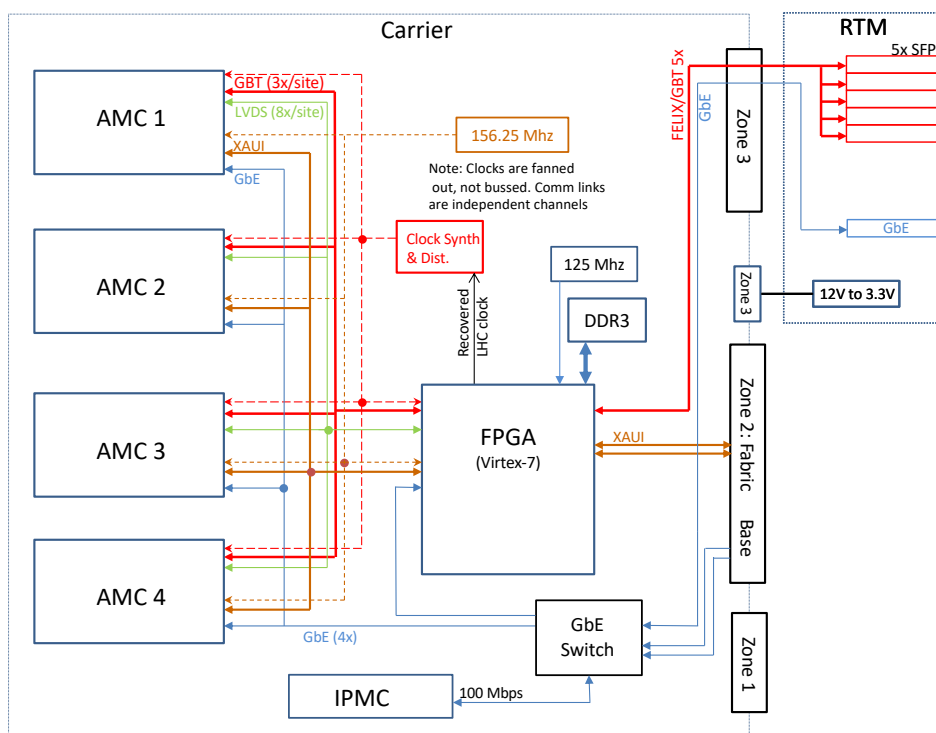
Carrier

RTM

5x SFP

AMC 1

GBT (3x/site)

LVDS (8x/site)

XAUI

GbE

156.25 Mhz

Note: Clocks are fanned out, not bussed. Comm links are independent channels

FELIX/GBT 5x

GbE

Zone 3

GbE

AMC 2

Clock Synth & Dist.

125 Mhz

Zone 3

12V to 3.3V

Recovered LHC clock

DDR3

AMC 3

FPGA

(Virtex-7)

XAUI

Zone 2 : Fabric

Base

AMC 4

GbE (4x)

GbE Switch

Zone 1

IPMC

100 Mbps